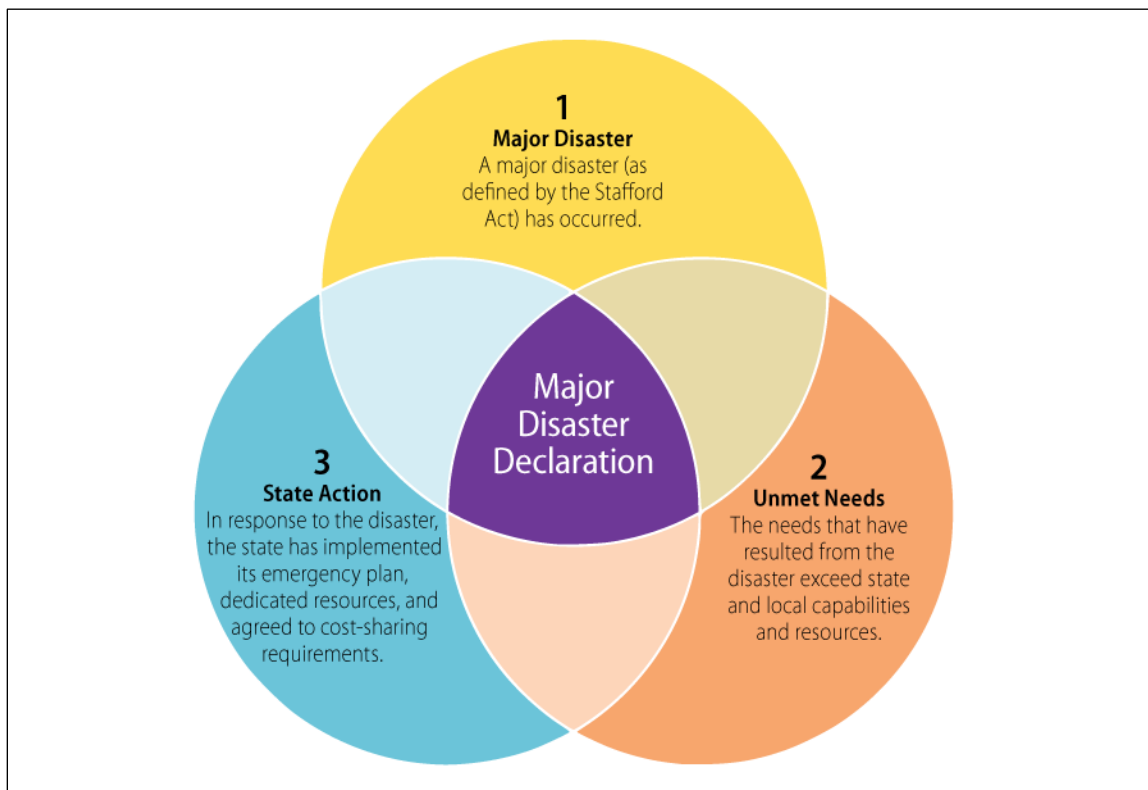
1
Major Disaster
A major disaster (as defined by the Stafford Act) has occurred.

Major Disaster Declaration

3
State Action
In response to the disaster, the state has implemented its emergency plan, dedicated resources, and agreed to cost-sharing requirements.

2
Unmet Needs
The needs that have resulted from the disaster exceed state and local capabilities and resources.